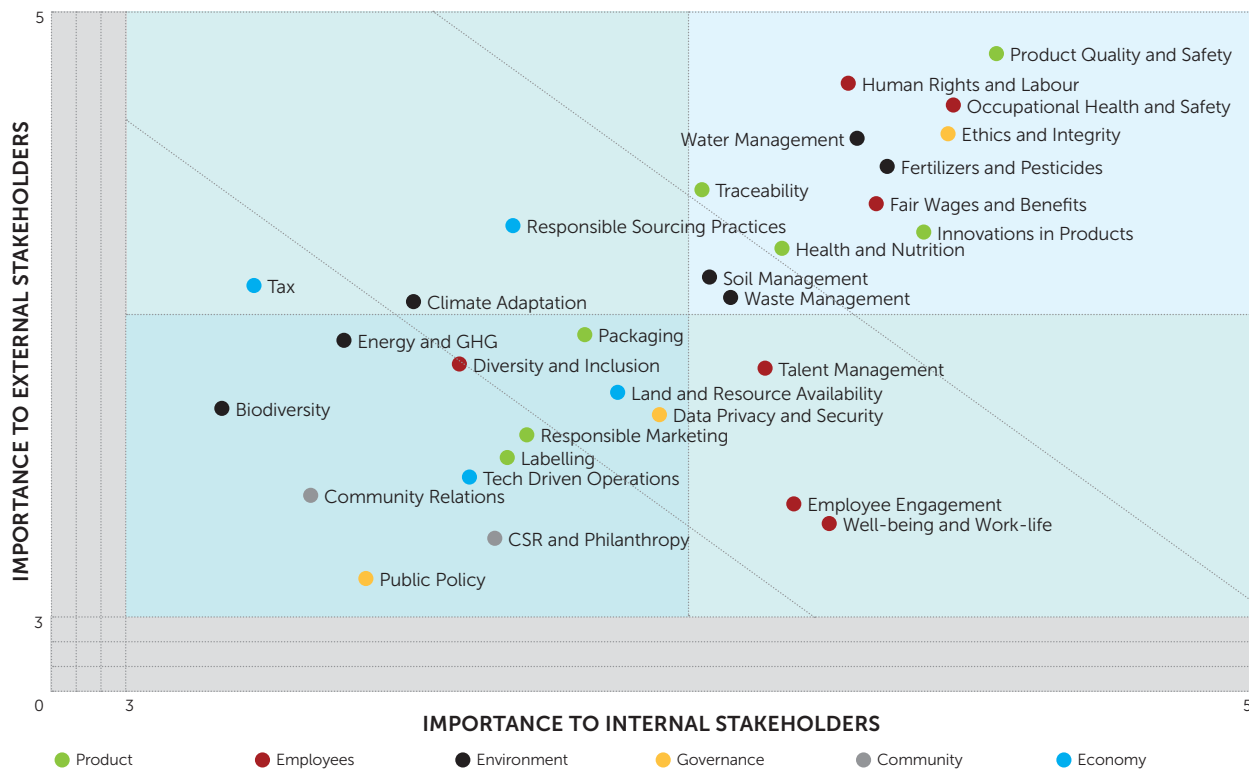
5

IMPORTANCE TO EXTERNAL STAKEHOLDERS

Product Quality and Safety
Human Rights and Labour
Occupational Health and Safety
Water Management
Ethics and Integrity
Fertilizers and Pesticides
Traceability
Fair Wages and Benefits
Responsible Sourcing Practices
Innovations in Products
Health and Nutrition
Soil Management
Tax
Waste Management
Climate Adaptation
Packaging
Energy and GHG
Diversity and Inclusion
Talent Management
Land and Resource Availability
Biodiversity
Data Privacy and Security
Responsible Marketing
Labelling
Tech Driven Operations
Community Relations
Employee Engagement
Well-being and Work-life
CSR and Philanthropy
Public Policy

3

0
3
5

IMPORTANCE TO INTERNAL STAKEHOLDERS

Product
Employees
Environment
Governance
Community
Economy